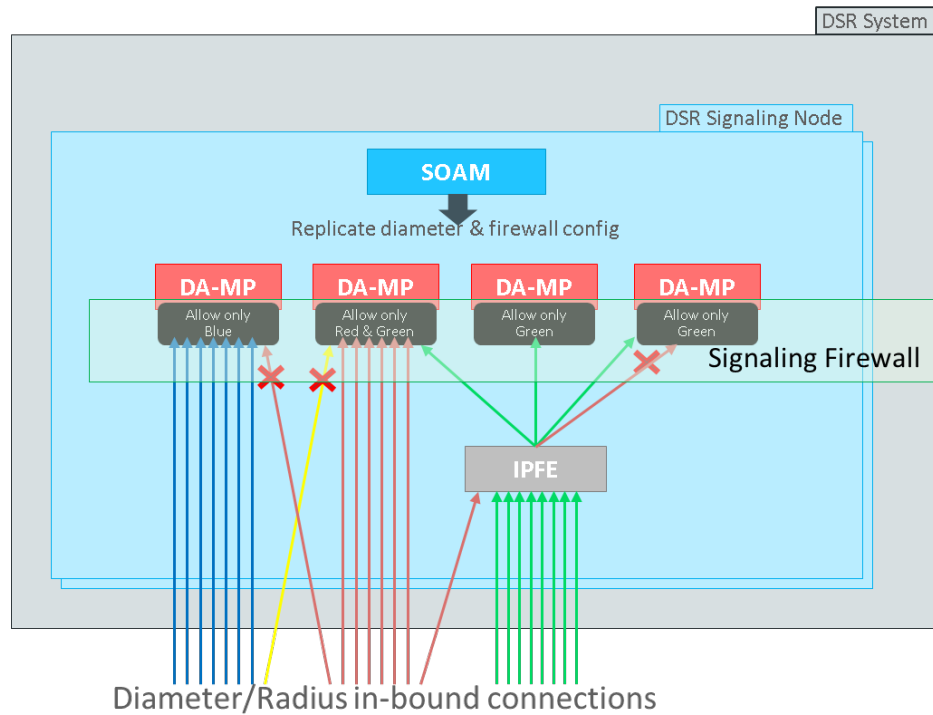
DSR System

DSR Signaling Node

SOAM

Replicate diameter & firewall config

DA-MP
Allow only Blue

DA-MP
Allow only Red & Green

DA-MP
Allow only Green

DA-MP
Allow only Green

Signaling Firewall

IPFE

Diameter/Radius in-bound connections